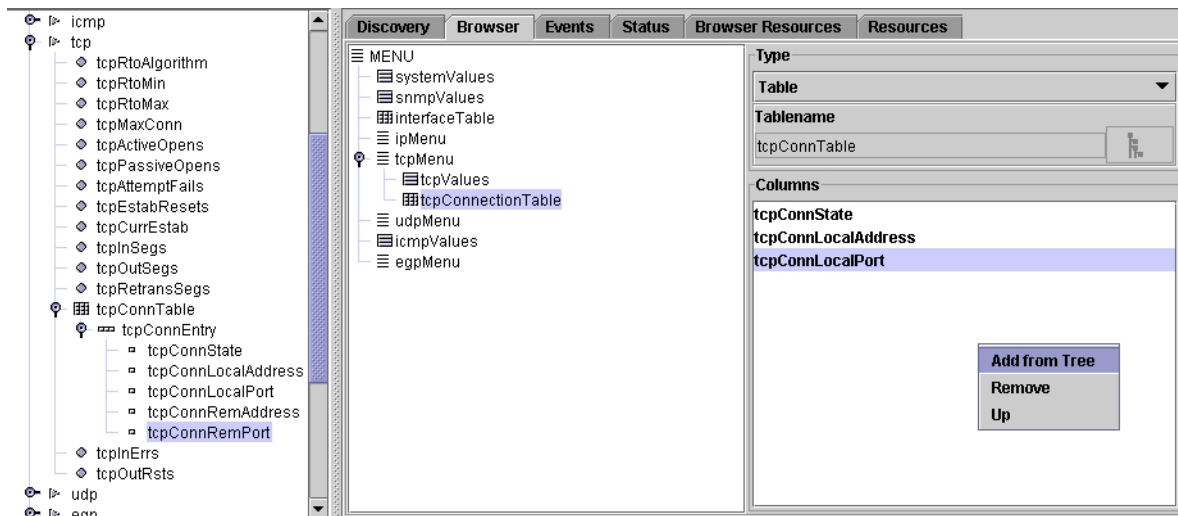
icmp
tcp
tcpRtoAlgorithm
tcpRtoMin
tcpRtoMax
tcpMaxConn
tcpActiveOpens
tcpPassiveOpens
tcpAttemptFails
tcpEstabResets
tcpCurrEstab
tcpInSegs
tcpOutSegs
tcpRetransSegs
tcpConnTable
tcpConnEntry
tcpConnState
tcpConnLocalAddress
tcpConnLocalPort
tcpConnRemAddress
tcpConnRemPort
tcpInErrs
tcpOutRsts
udp
egp

Discovery | Browser | Events | Status | Browser Resources | Resources

MENU
systemValues
snmpValues
interfaceTable
ipMenu
tcpMenu
tcpValues
tcpConnectionTable
udpMenu
icmpValues
egpMenu

Type
Table
Tablename
tcpConnTable
Columns
tcpConnState
tcpConnLocalAddress
tcpConnLocalPort

Add from Tree
Remove
Up